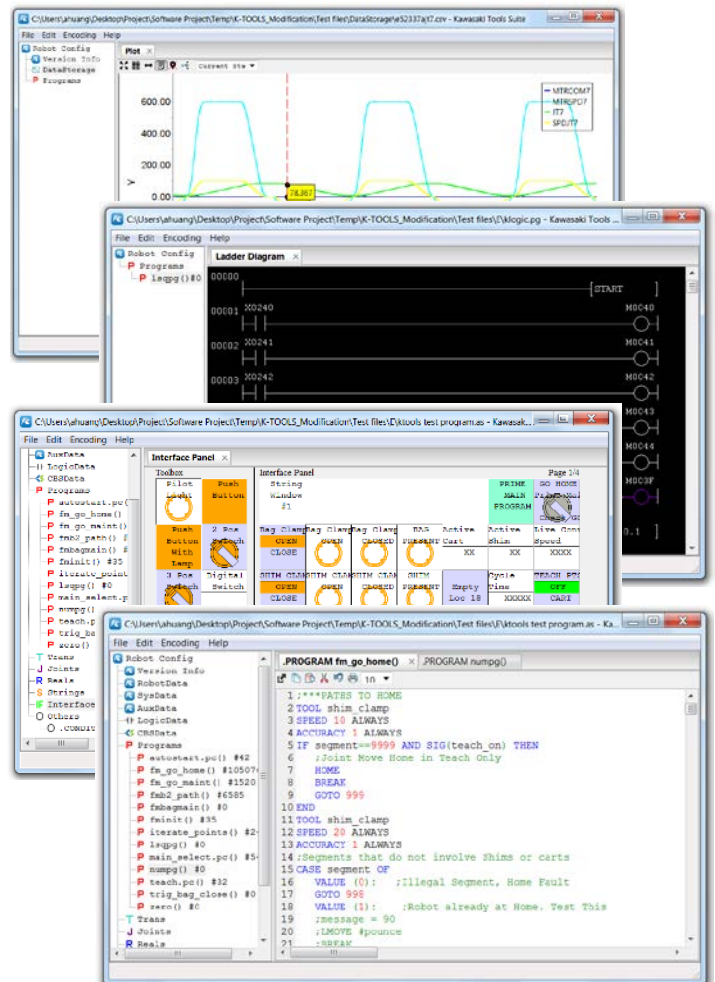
C:\Users\ahuang\Desktop\Project\Software Project\Temp\K-TOOLS_Modification\Test files\DataStorage\e52337a\t7.csv - Kawasaki Tools Suite

File Edit Encoding Help

Robot Config
Version Info
DataStorage
Programs

Plot

Current Sts

600.00
400.00
200.00
0.00

MTRCOM7
MTRSPD7
IT7
SPDJT7

78.367

C:\Users\ahuang\Desktop\Project\Software Project\Temp\K-TOOLS_Modification\Test files\[\klogic.pg - Kawasaki Tools

File Edit Encoding Help

Robot Config
Programs
lsqpg()#0

Ladder Diagram

00000 START
00001 X0240 M0C40
00002 X0241 M0C41
00003 X0242 M0C42
M0C43
M0C44
M0C3F
0.1

C:\Users\ahuang\Desktop\Project\Software Project\Temp\K-TOOLS_Modification\Test files\[\ktools test program.as - Kawasak

File Edit Encoding Help

AuxData
LogicData
CBSData
Programs
autostart.pc()
fm_go_home()
fm_go_maint()
fmb2_path() #
fmbagmain() #
fmint() #35
iterate_point
lsqpg() #0
main_select.p
numpg()
teach.p
trig_ba
zero()
Trans
Joints
Reals
Strings
Interface
Others
.COMUTI

Interface Panel

Toolbox
Pilot Light
Push Button
Push Button With Lamp
2 Pos Switch
3 Pos Switch
Digital Switch

Interface Panel
Page 1/4
String Window #1
PRIME MAIN PROGRAM
GO HOME
Bag Clamp OPEN CLOSE
Bag Clamp OPEN
Bag Clamp CLOSED
BAG PRESENT
Active Cart XX
Active Shim XX
Live Conv Speed XXXX
SHIM CLAMP OPEN CLOSE
SHIM CLAMP OPEN
SHIM CLAMP CLOSED
SHIM PRESENT
Empty Loc 18
Cycle Time XXXXX
TEACH PTS OFF CART

C:\Users\ahuang\Desktop\Project\Software Project\Temp\K-TOOLS_Modification\Test files\[\ktools test program.as - Ka

File Edit Encoding Help

Robot Config
Version Info
RobotData
SysData
AuxData
LogicData
CBSData
Programs
autostart.pc() #42
fm_go_home() #10507
fm_go_maint() #1520
fmb2_path() #6585
fmbagmain() #0
fminit() #35
iterate_points() #2
lsqpg() #0
main_select.pc() #5
numpg() #0
teach.pc() #32
trig_bag_close() #0
zero() #0
Trans
Joints
Reals

.PROGRAM fm_go_home()
.PROGRAM numpg()

10

1 ;***PATHS TO HOME
2 TOOL shim_clamp
3 SPEED 10 ALWAYS
4 ACCURACY 1 ALWAYS
5 IF segment==9999 AND SIG(teach_on) THEN
6 ;Joint Move Home in Teach Only
7 HOME
8 BREAK
9 GOTO 999
10 END
11 TOOL shim_clamp
12 SPEED 20 ALWAYS
13 ACCURACY 1 ALWAYS
14 ;Segments that do not involve Shims or carts
15 CASE segment OF
16 VALUE (0): ;Illegal Segment, Home Fault
17 GOTO 998
18 VALUE (1): ;Robot already at Home. Test This
19 ;message = 90
20 ;LMOVE #pounce
21 ;BREAK